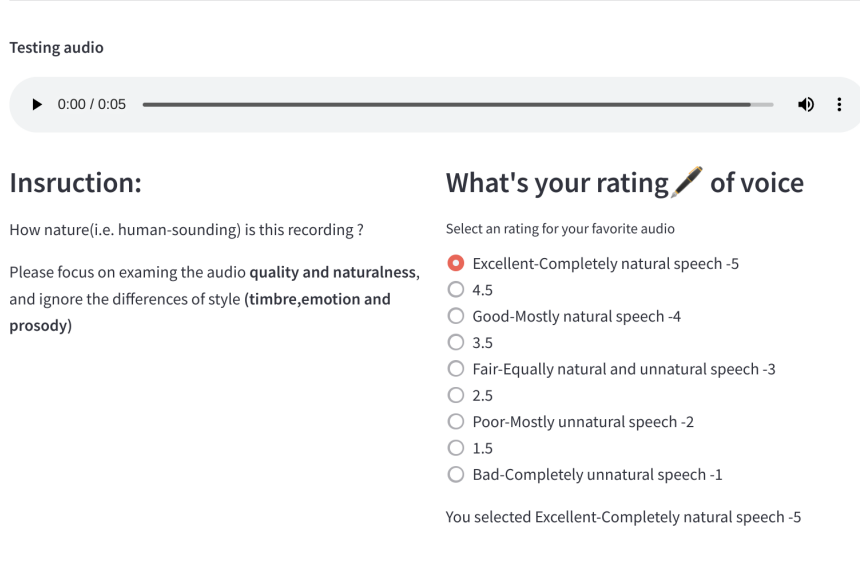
Testing audio

0:00 / 0:05

Insruction:

How nature(i.e. human-sounding) is this recording ?

Please focus on examing the audio **quality and naturalness**, and ignore the differences of style **(timbre,emotion and prosody)**

What's your rating 🖋 of voice

Select an rating for your favorite audio

Excellent-Completely natural speech -5
4.5
Good-Mostly natural speech -4
3.5
Fair-Equally natural and unnatural speech -3
2.5
Poor-Mostly unnatural speech -2
1.5
Bad-Completely unnatural speech -1

You selected Excellent-Completely natural speech -5